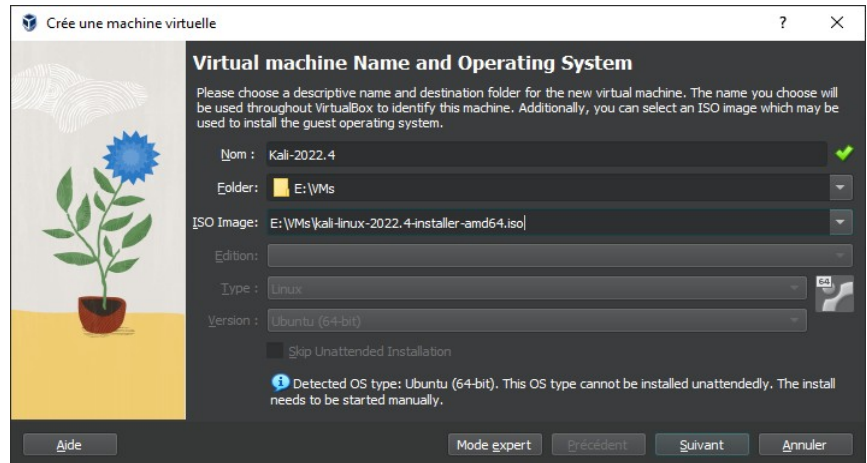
Crée une machine virtuelle

?

Virtual machine Name and Operating System

Please choose a descriptive name and destination folder for the new virtual machine. The name you choose will be used throughout VirtualBox to identify this machine. Additionally, you can select an ISO image which may be used to install the guest operating system.

Nom : Kali-2022.4

Folder: E:\VMs

ISO Image: E:\VMs\kali-linux-2022.4-installer-amd64.iso

Edition:

Type : Linux

Version : Ubuntu (64-bit)

64

Skip Unattended Installation

Detected OS type: Ubuntu (64-bit). This OS type cannot be installed unattendedly. The install needs to be started manually.

Aide

Mode expert

Précédent

Suivant

Annuler